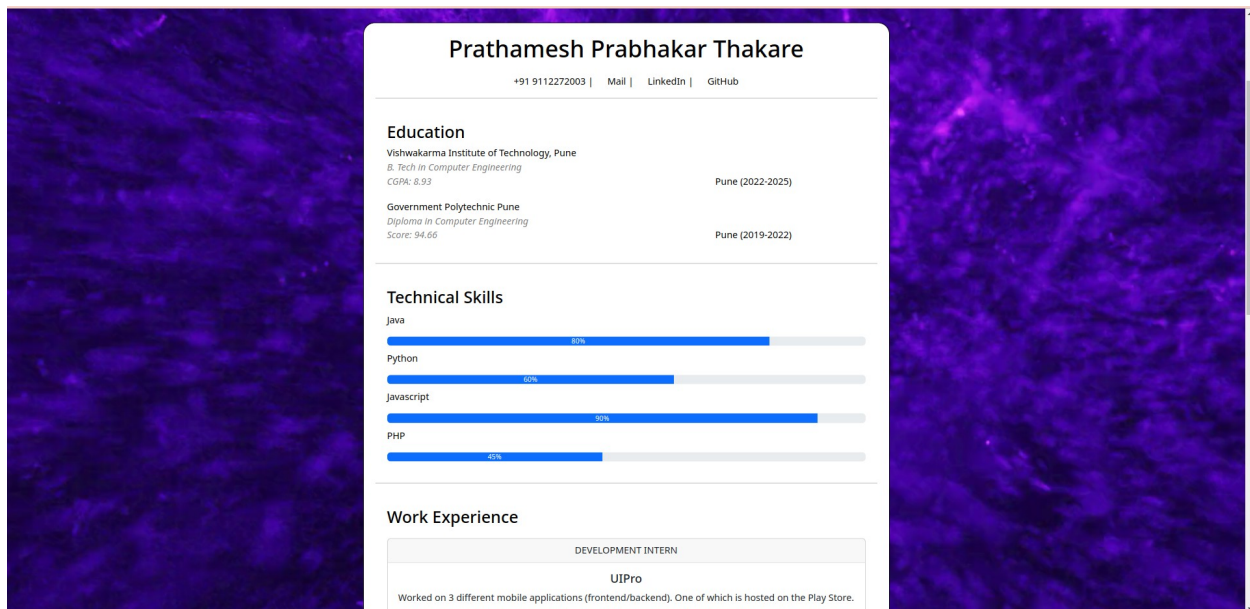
Prathamesh Prabhakar Thakare

+91 9112272003 | Mail | LinkedIn | GitHub

Education

Vishwakarma Institute of Technology, Pune
B. Tech in Computer Engineering
CGPA: 8.93
Pune (2022-2025)

Government Polytechnic Pune
Diploma in Computer Engineering
Score: 94.66
Pune (2019-2022)

Technical Skills

Java
80%
Python
60%
Javascript
90%
PHP
45%

Work Experience

DEVELOPMENT INTERN

UIPro

Worked on 3 different mobile applications (frontend/backend). One of which is hosted on the Play Store.